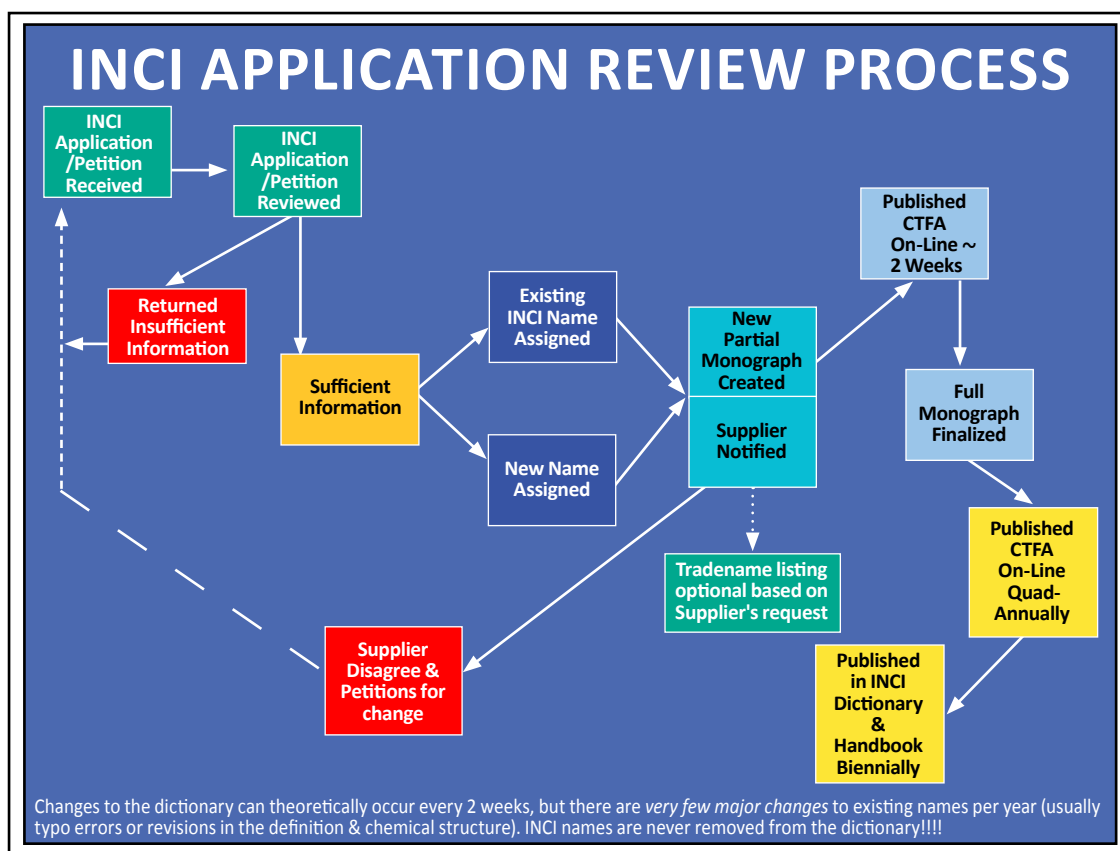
INCI APPLICATION REVIEW PROCESS

INCI Application /Petition Received

INCI Application /Petition Reviewed

Returned Insufficient Information

Sufficient Information

Existing INCI Name Assigned

New Name Assigned

New Partial Monograph Created

Supplier Notified

Published CTFA On-Line ~ 2 Weeks

Full Monograph Finalized

Published CTFA On-Line Quad-Annually

Published in INCI Dictionary & Handbook Biennially

Tradename listing optional based on Supplier's request

Supplier Disagree & Petitions for change

Changes to the dictionary can theoretically occur every 2 weeks, but there are very few major changes to existing names per year (usually typo errors or revisions in the definition & chemical structure). INCI names are never removed from the dictionary!!!!